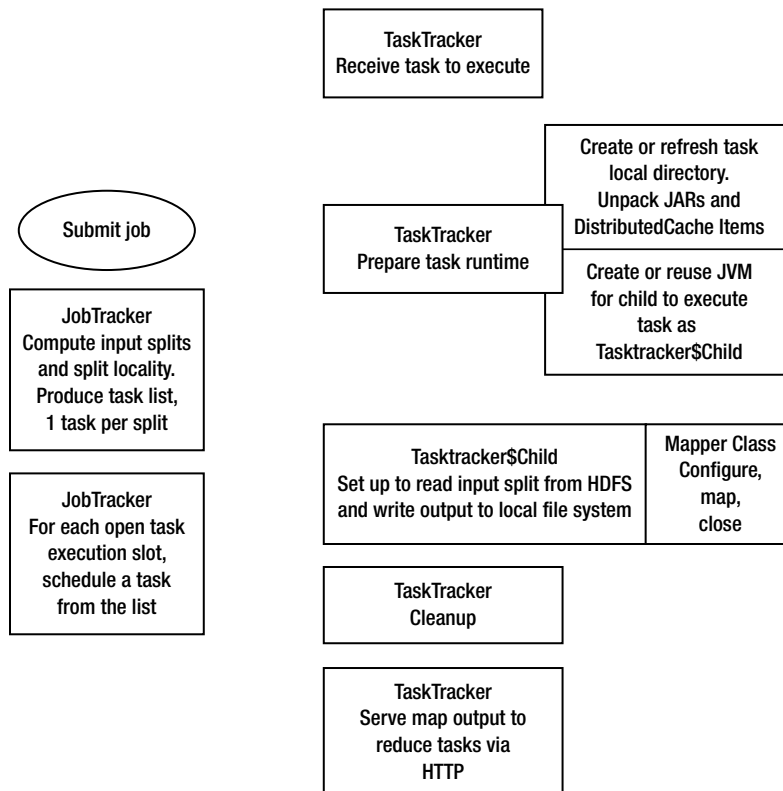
Submit job

JobTracker
Compute input splits and split locality. Produce task list, 1 task per split

JobTracker
For each open task execution slot, schedule a task from the list

TaskTracker
Receive task to execute

TaskTracker
Prepare task runtime

Create or refresh task local directory. Unpack JARs and DistributedCache Items

Create or reuse JVM for child to execute task as Tasktracker$Child

Tasktracker$Child
Set up to read input split from HDFS and write output to local file system

Mapper Class
Configure, map, close

TaskTracker
Cleanup

TaskTracker
Serve map output to reduce tasks via HTTP